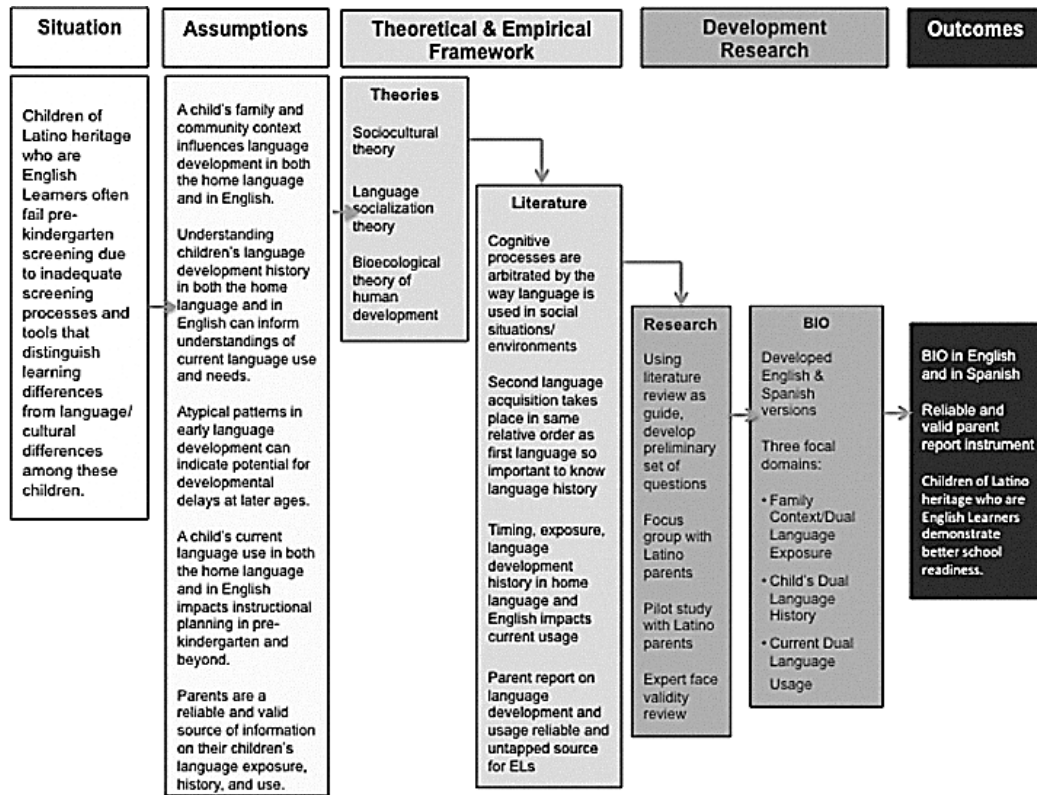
Situation

Assumptions

Theoretical & Empirical Framework

Development Research

Outcomes

Children of Latino heritage who are English Learners often fail pre-kindergarten screening due to inadequate screening processes and tools that distinguish learning differences from language/ cultural differences among these children.

A child's family and community context influences language development in both the home language and in English.

Understanding children's language development history in both the home language and in English can inform understandings of current language use and needs.

Atypical patterns in early language development can indicate potential for developmental delays at later ages.

A child's current language use in both the home language and in English impacts instructional planning in pre-kindergarten and beyond.

Parents are a reliable and valid source of information on their children's language exposure, history, and use.

Theories

Sociocultural theory

Language socialization theory

Bioecological theory of human development

Literature

Cognitive processes are arbitrated by the way language is used in social situations/ environments

Second language acquisition takes place in same relative order as first language so important to know language history

Timing, exposure, language development history in home language and English impacts current usage

Parent report on language development and usage reliable and untapped source for ELs

Research

Using literature review as guide, develop preliminary set of questions

Focus group with Latino parents

Pilot study with Latino parents

Expert face validity review

BIO

Developed English & Spanish versions

Three focal domains:

• Family Context/Dual Language Exposure

• Child's Dual Language History

• Current Dual Language Usage

BIO in English and in Spanish

Reliable and valid parent report instrument

Children of Latino heritage who are English Learners demonstrate better school readiness.